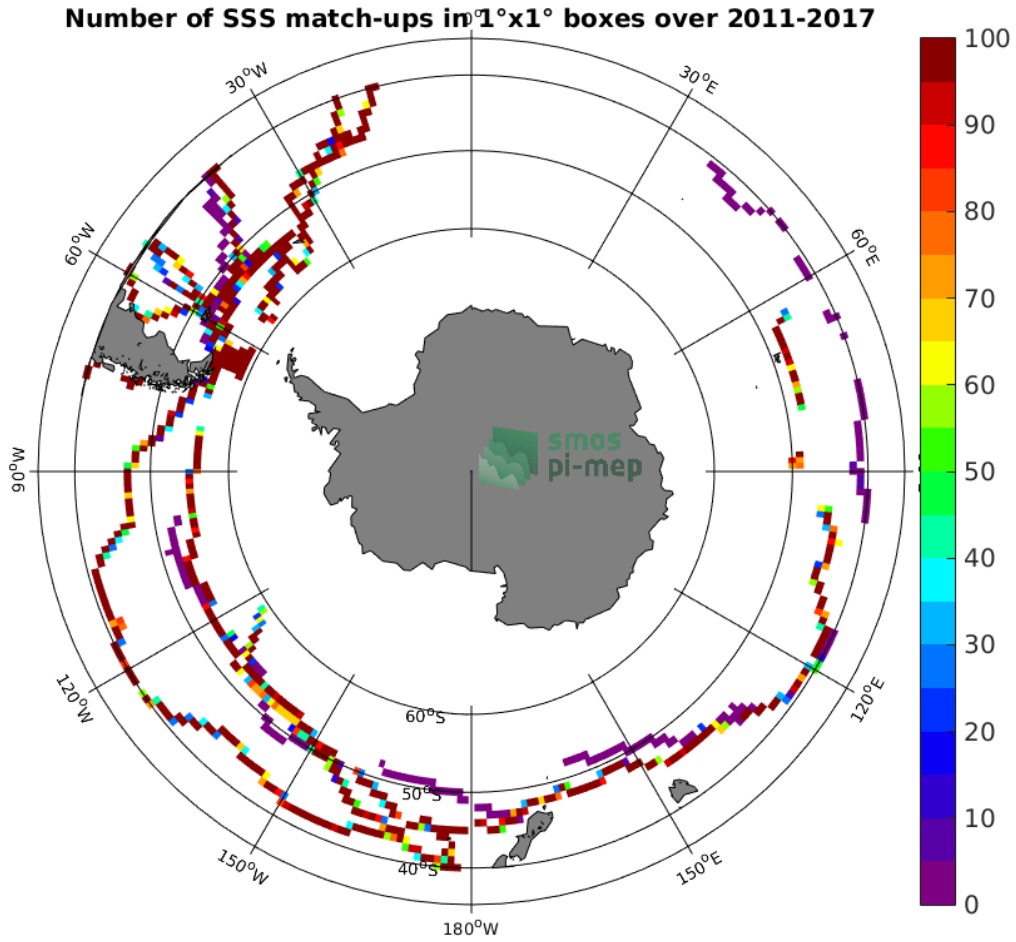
Number of SSS match-ups in 1°x1° boxes over 2011-2017

$0^oE$
$30^oW$
$30^oE$
$60^oW$
$60^oE$
$90^oW$
$120^oW$
$120^oE$
$150^oW$
$150^oE$
$180^oW$
$60^oS$
$50^oS$
$40^oS$

smos
pi-mep

100
90
80
70
60
50
40
30
20
10
0